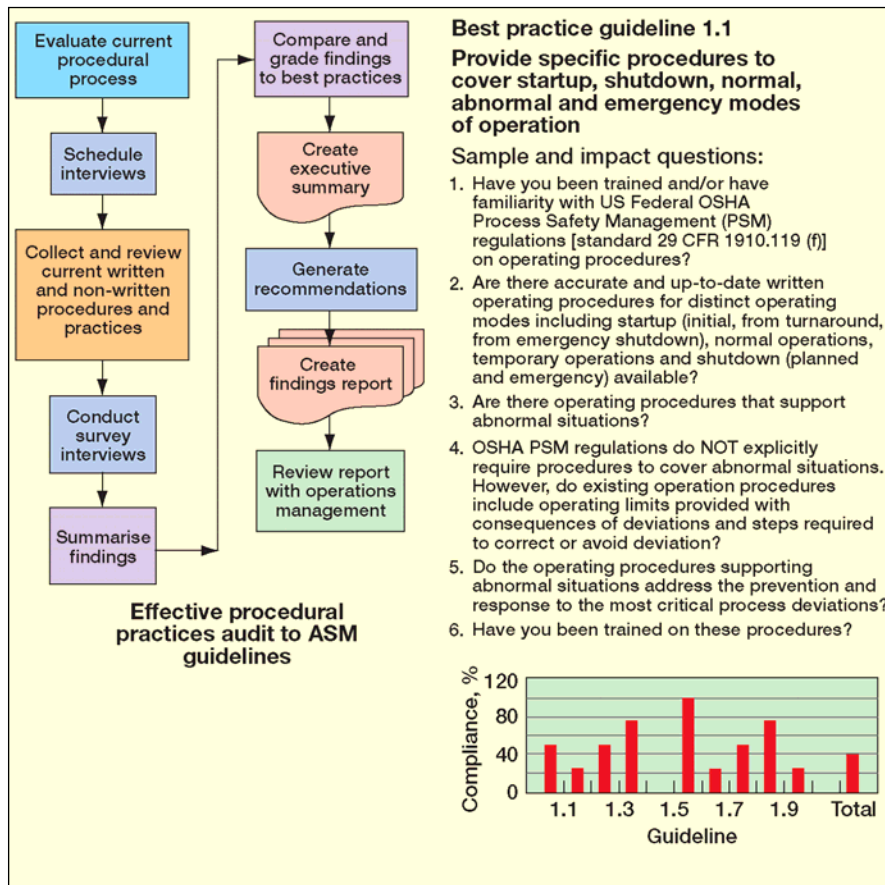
Evaluate current procedural process

Schedule interviews

Collect and review current written and non-written procedures and practices

Conduct survey interviews

Summarise findings

Compare and grade findings to best practices

Create executive summary

Generate recommendations

Create findings report

Review report with operations management

Effective procedural practices audit to ASM guidelines

Best practice guideline 1.1

Provide specific procedures to cover startup, shutdown, normal, abnormal and emergency modes of operation

Sample and impact questions:

1. Have you been trained and/or have familiarity with US Federal OSHA Process Safety Management (PSM) regulations [standard 29 CFR 1910.119 (f)] on operating procedures?

2. Are there accurate and up-to-date written operating procedures for distinct operating modes including startup (initial, from turnaround, from emergency shutdown), normal operations, temporary operations and shutdown (planned and emergency) available?

3. Are there operating procedures that support abnormal situations?

4. OSHA PSM regulations do NOT explicitly require procedures to cover abnormal situations. However, do existing operation procedures include operating limits provided with consequences of deviations and steps required to correct or avoid deviation?

5. Do the operating procedures supporting abnormal situations address the prevention and response to the most critical process deviations?

6. Have you been trained on these procedures?

Compliance, %
120
80
40
0
1.1
1.3
1.5
1.7
1.9
Total
Guideline